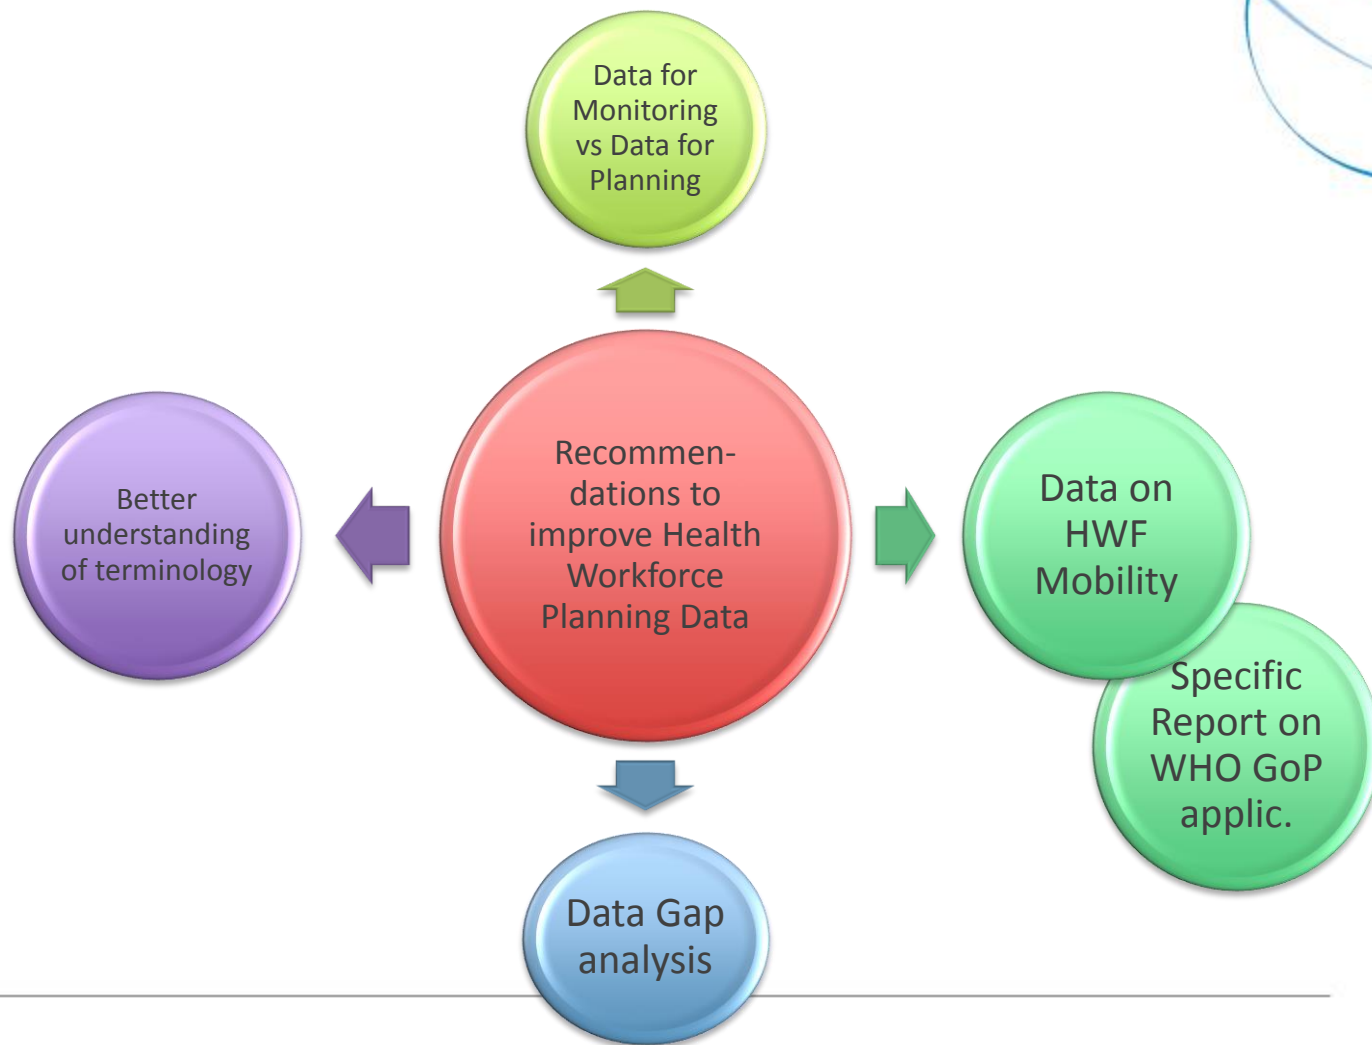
Data for Monitoring vs Data for Planning

Better understanding of terminology

Recommendations to improve Health Workforce Planning Data

Data on HWF Mobility

Specific Report on WHO GoP applic.

Data Gap analysis